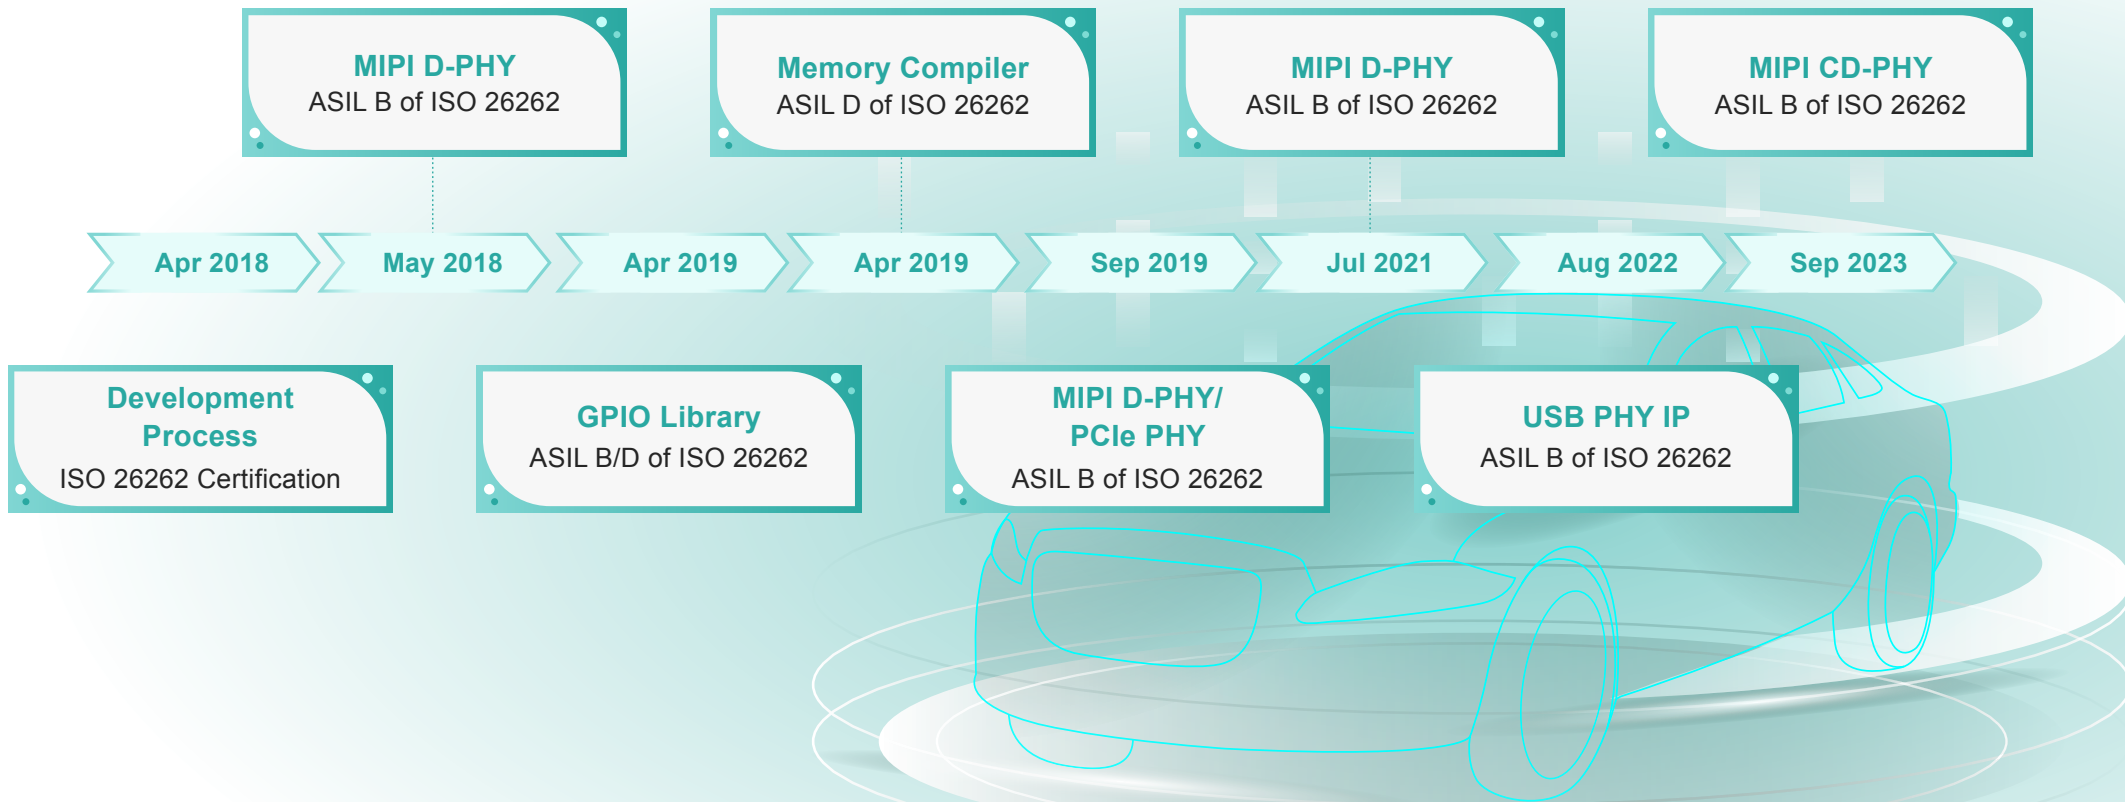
MIPI D-PHY
ASIL B of ISO 26262

Memory Compiler
ASIL D of ISO 26262

MIPI D-PHY
ASIL B of ISO 26262

MIPI CD-PHY
ASIL B of ISO 26262

Apr 2018

May 2018

Apr 2019

Apr 2019

Sep 2019

Jul 2021

Aug 2022

Sep 2023

Development Process
ISO 26262 Certification

GPIO Library
ASIL B/D of ISO 26262

MIPI D-PHY/ PCIe PHY
ASIL B of ISO 26262

USB PHY IP
ASIL B of ISO 26262